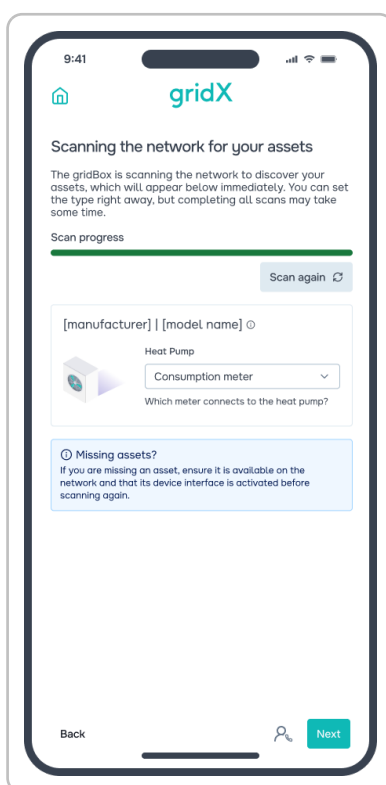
9:41

gridX

Scanning the network for your assets

The gridBox is scanning the network to discover your assets, which will appear below immediately. You can set the type right away, but completing all scans may take some time.

Scan progress

Scan again

[manufacturer] | [model name]

Heat Pump

Consumption meter

Which meter connects to the heat pump?

Missing assets?

If you are missing an asset, ensure it is available on the network and that its device interface is activated before scanning again.

Back

Next